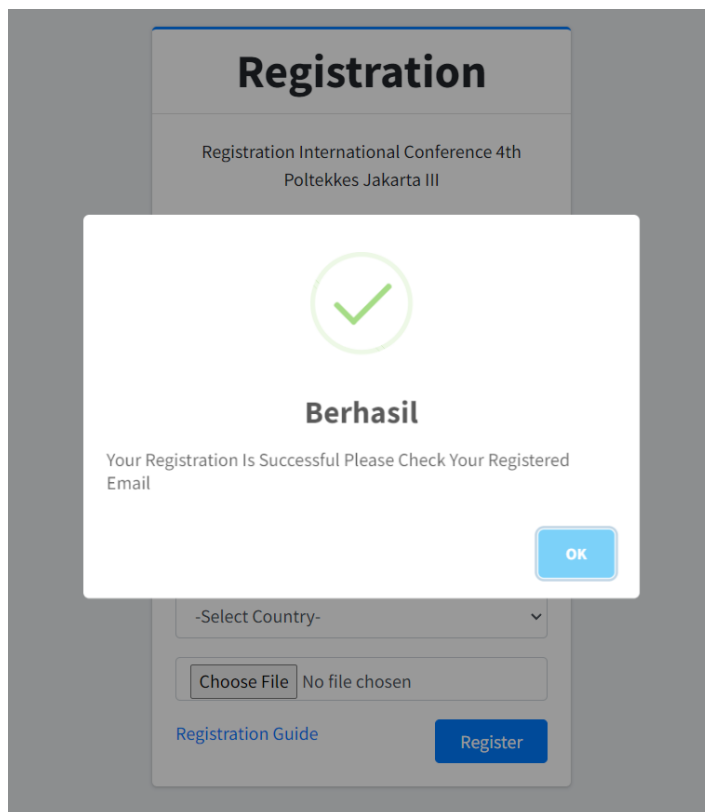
Registration

Registration International Conference 4th Poltekkes Jakarta III

Berhasil

Your Registration Is Successful Please Check Your Registered Email

OK

-Select Country-

Choose File No file chosen

Registration Guide

Register